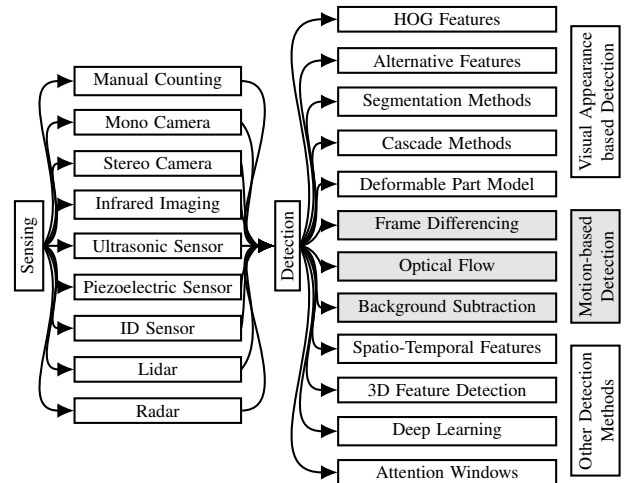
Sensing

Manual Counting
Mono Camera
Stereo Camera
Infrared Imaging
Ultrasonic Sensor
Piezoelectric Sensor
ID Sensor
Lidar
Radar

Detection

HOG Features
Alternative Features
Segmentation Methods
Cascade Methods
Deformable Part Model
Frame Differencing
Optical Flow
Background Subtraction
Spatio-Temporal Features
3D Feature Detection
Deep Learning
Attention Windows

Visual Appearance based Detection
Motion-based Detection
Other Detection Methods